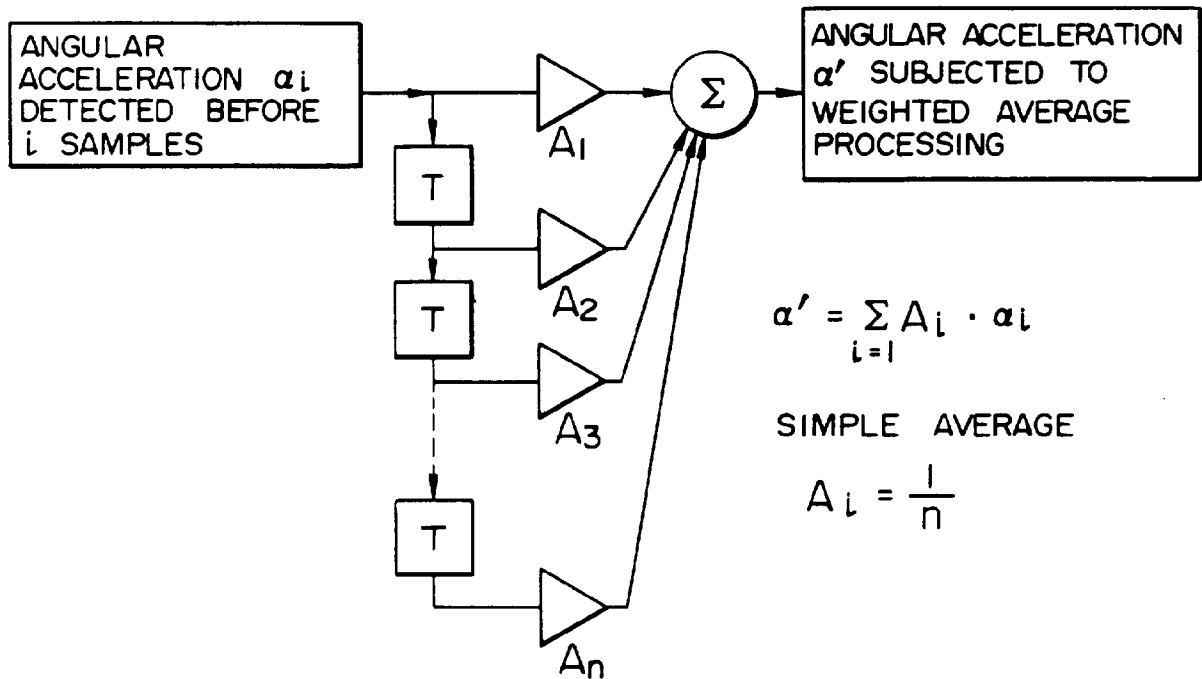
ANGULAR ACCELERATION $\alpha_i$ DETECTED BEFORE $i$ SAMPLES

ANGULAR ACCELERATION $\alpha'$ SUBJECTED TO WEIGHTED AVERAGE PROCESSING

$\Sigma$

$A_1$

T

$A_2$

T

$A_3$

T

$A_n$

$\alpha' = \sum_{i=1} A_i \cdot \alpha_i$

SIMPLE AVERAGE

$A_i = \frac{1}{n}$